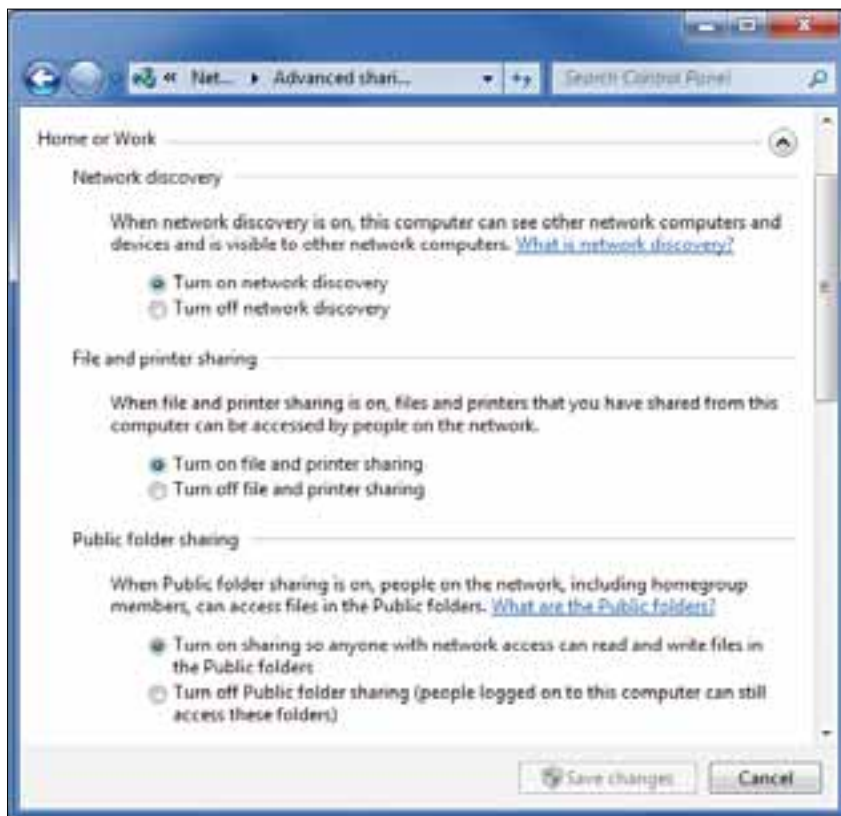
« Net... ▸ Advanced shari...

Search Control Panel

Home or Work

Network discovery

When network discovery is on, this computer can see other network computers and devices and is visible to other network computers. What is network discovery?

Turn on network discovery
Turn off network discovery

File and printer sharing

When file and printer sharing is on, files and printers that you have shared from this computer can be accessed by people on the network.

Turn on file and printer sharing
Turn off file and printer sharing

Public folder sharing

When Public folder sharing is on, people on the network, including homegroup members, can access files in the Public folders. What are the Public folders?

Turn on sharing so anyone with network access can read and write files in the Public folders
Turn off Public folder sharing (people logged on to this computer can still access these folders)

Save changes
Cancel